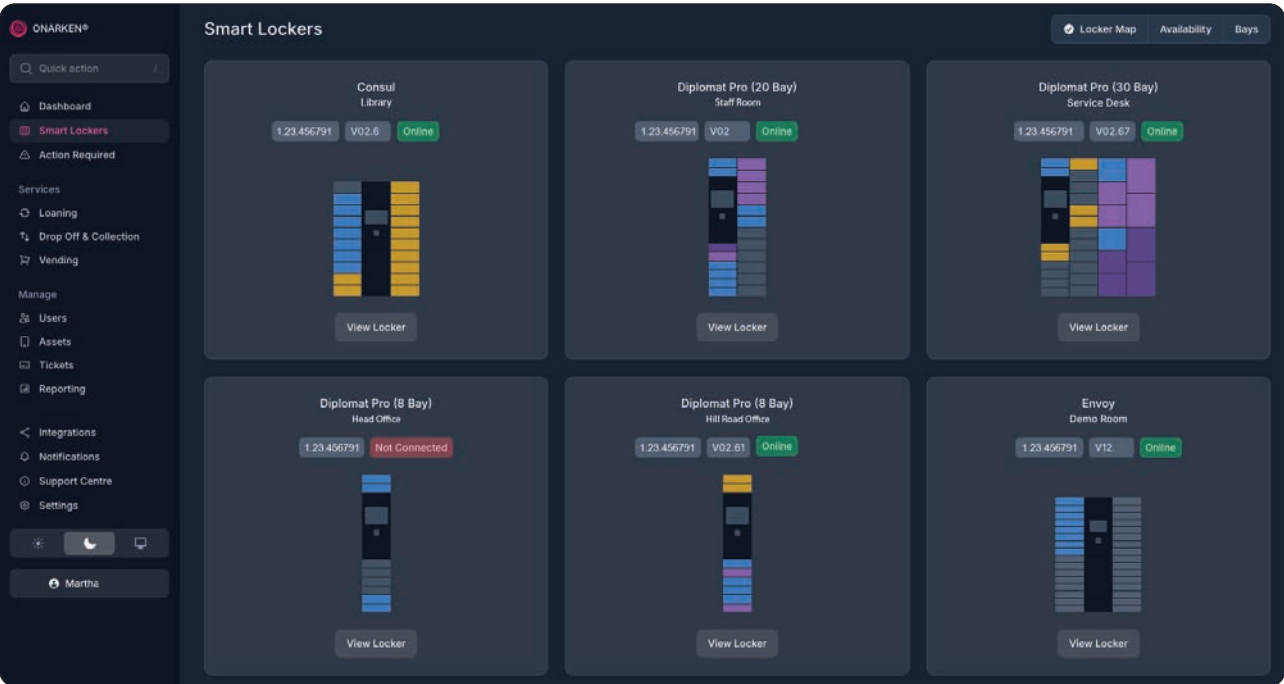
ONARKEN®

Quick action /

Dashboard
Smart Lockers
Action Required

Services
Loaning
Drop Off & Collection
Vending

Manage
Users
Assets
Tickets
Reporting

Integrations
Notifications
Support Centre
Settings

Martha

Smart Lockers

Locker Map | Availability | Bays

Consul
Library
1.23.456791 | V02.6 | Online
View Locker

Diplomat Pro (20 Bay)
Staff Room
1.23.456791 | V02 | Online
View Locker

Diplomat Pro (30 Bay)
Service Desk
1.23.456791 | V02.67 | Online
View Locker

Diplomat Pro (8 Bay)
Head Office
1.23.456791 | Not Connected
View Locker

Diplomat Pro (8 Bay)
Hill Road Office
1.23.456791 | V02.61 | Online
View Locker

Envoy
Demo Room
1.23.456791 | V12 | Online
View Locker